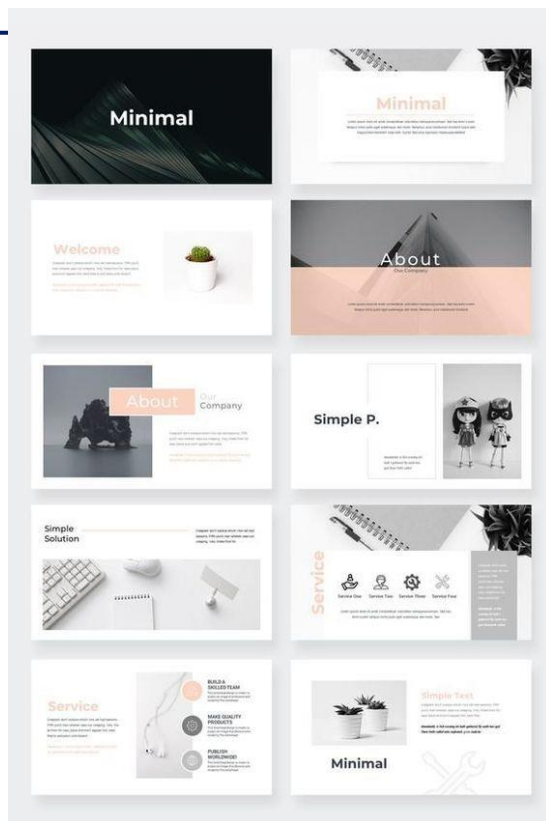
Minimal

Minimal

Welcome

About
Our Company

About
Our
Company

Simple P.

Simple
Solution

Service
Service One
Service Two
Service Three
Service Four

Service
BUILD A
SKILLED TEAM
MAKE QUALITY
PRODUCTS
PUBLISH
WORLDWIDE!

Simple Text
Minimal